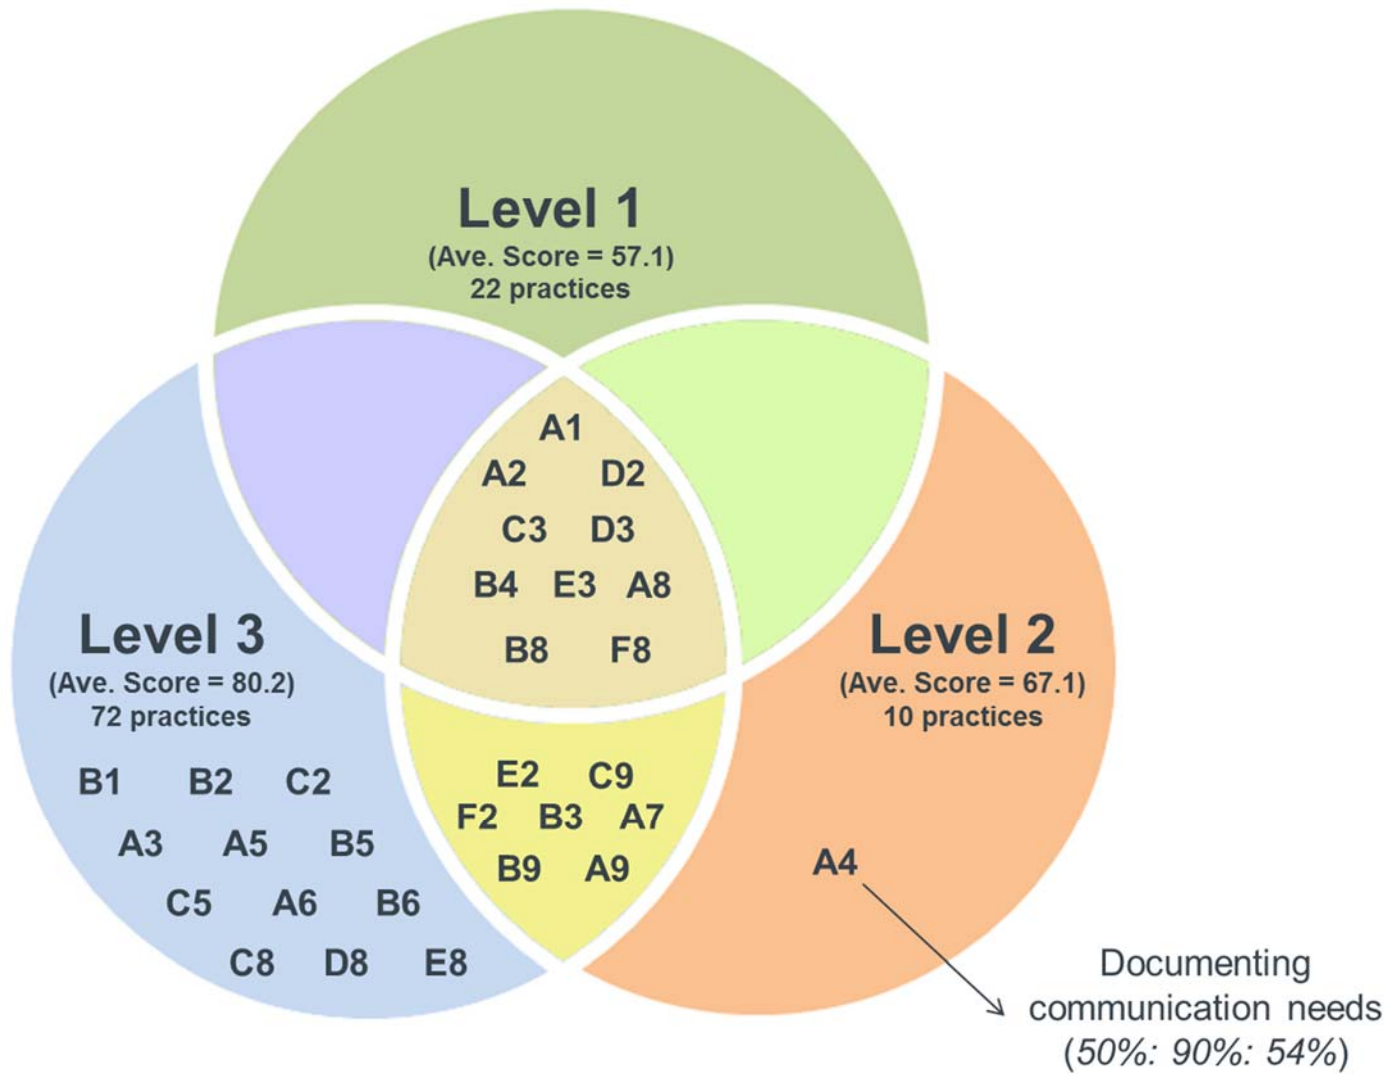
Level 1
(Ave. Score = 57.1)
22 practices

A1
A2 D2
C3 D3
B4 E3 A8
B8 F8

Level 3
(Ave. Score = 80.2)
72 practices

B1 B2 C2
A3 A5 B5
C5 A6 B6
C8 D8 E8

E2 C9
F2 B3 A7
B9 A9

Level 2
(Ave. Score = 67.1)
10 practices

A4

Documenting communication needs
(50%: 90%: 54%)